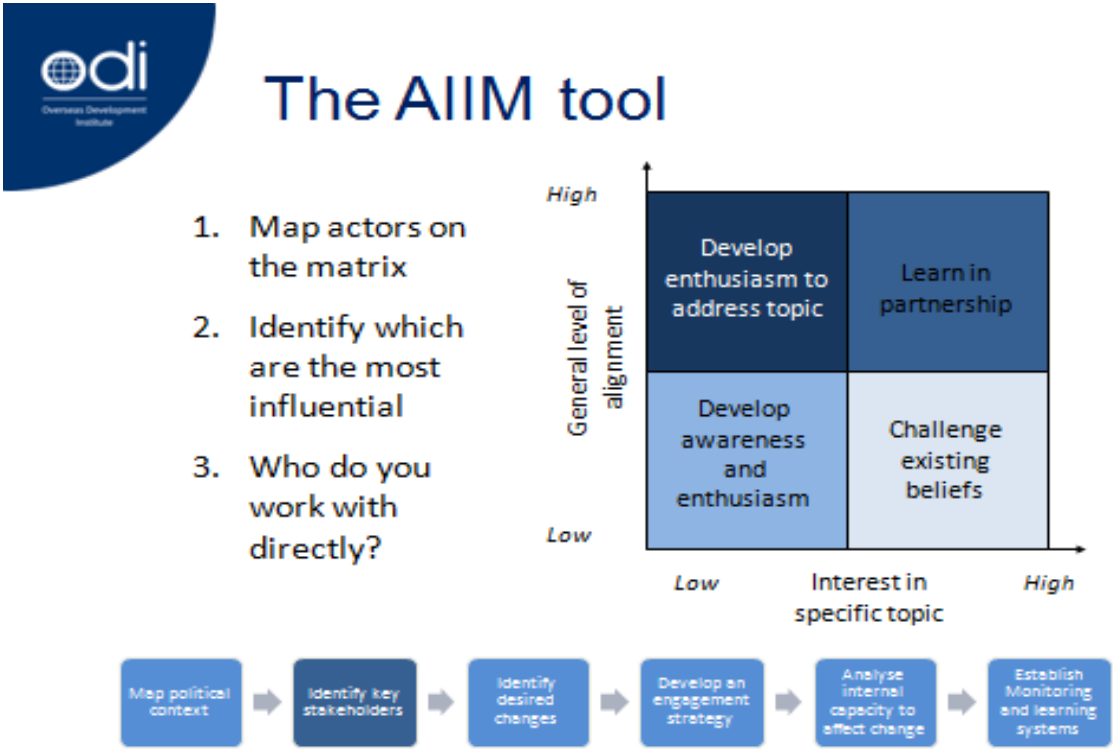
odi
Overseas Development Institute

The AIIM tool

1. Map actors on the matrix
2. Identify which are the most influential
3. Who do you work with directly?

High

Low

General level of alignment

| Develop enthusiasm to address topic | Learn in partnership |
|---|---|
| Develop awareness and enthusiasm | Challenge existing beliefs |

Low
Interest in specific topic
High

Map political context
Identify key stakeholders
Identify desired changes
Develop an engagement strategy
Analyse internal capacity to effect change
Establish Monitoring and learning systems